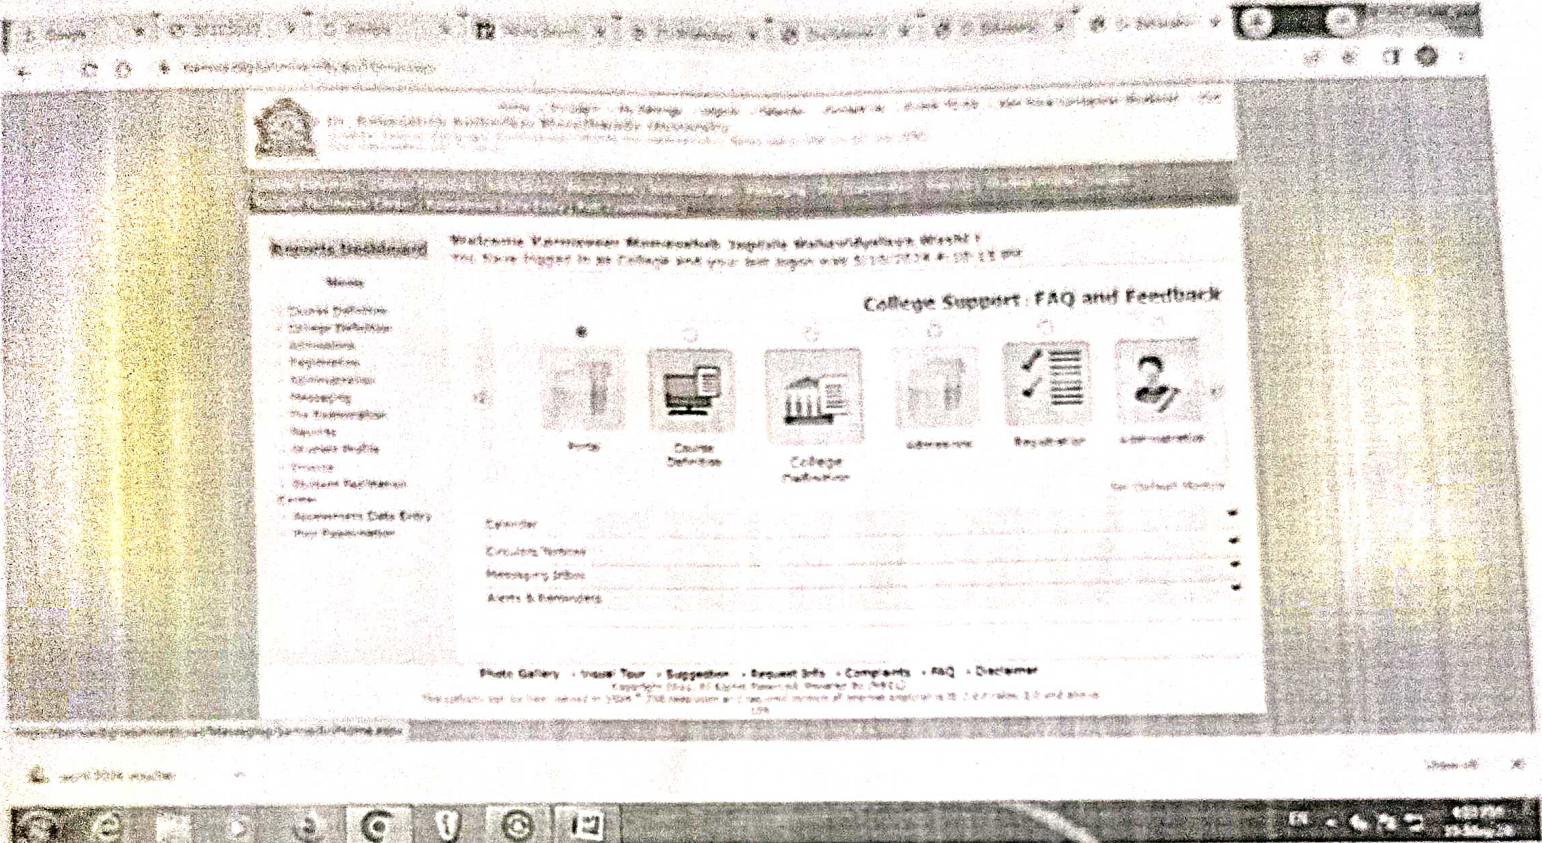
Reports Dashboard

Menu

Course Definition
College Definition
Admissions
Registration
Administration
Messaging
Fee Transaction
Reports
Student Profile
Enquiry
Student Facilitation Center
Assessment Data Entry
Prior Examination

Welcome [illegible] Mahavidyalaya Washi !
You have logged in as College and your last logon was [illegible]

College Support : FAQ and Feedback

Portal
Course Definition
College Definition
Admissions
Registration
Administration

Set Default Module

Calendar
Circulars/Notices
Messaging Inbox
Alerts & Reminders

Photo Gallery • Virtual Tour • Suggestion • Request Info • Complaints • FAQ • Disclaimer
Copyright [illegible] All Rights Reserved. Powered by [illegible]
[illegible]